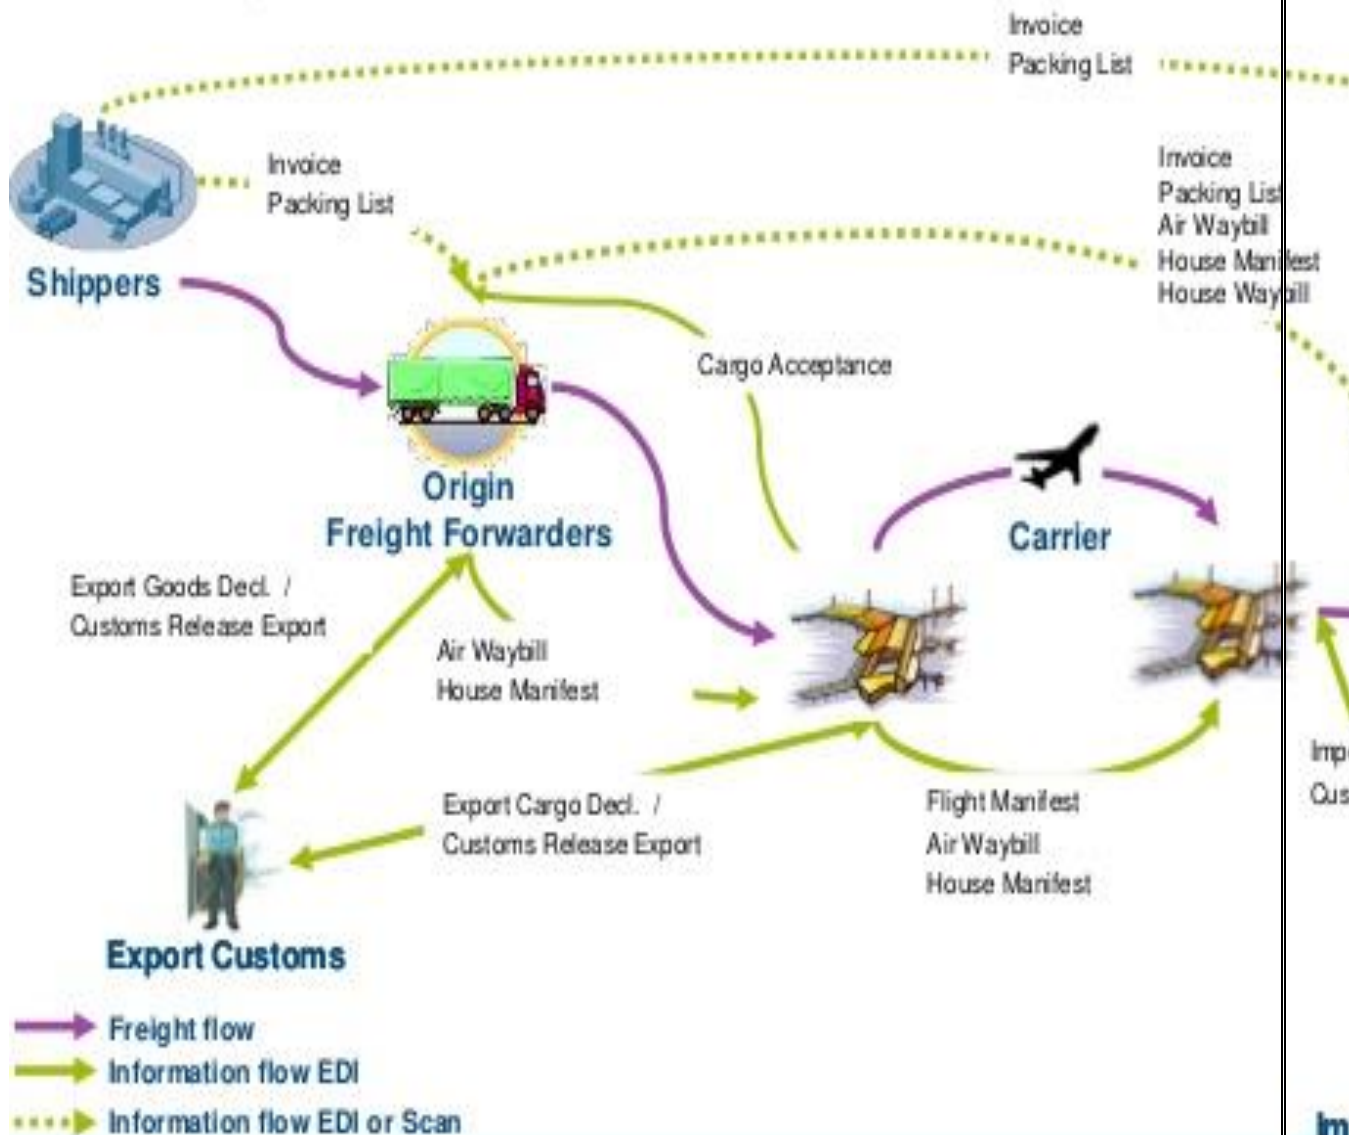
Invoice
Packing List

Invoice
Packing List

Invoice
Packing List
Air Waybill
House Manifest
House Waybill

Shippers

Cargo Acceptance

Origin
Freight Forwarders

Carrier

Export Goods Decl. /
Customs Release Export

Air Waybill
House Manifest

Imp
Cus

Export Cargo Decl. /
Customs Release Export

Flight Manifest
Air Waybill
House Manifest

Export Customs

Freight flow
Information flow EDI
Information flow EDI or Scan

Im